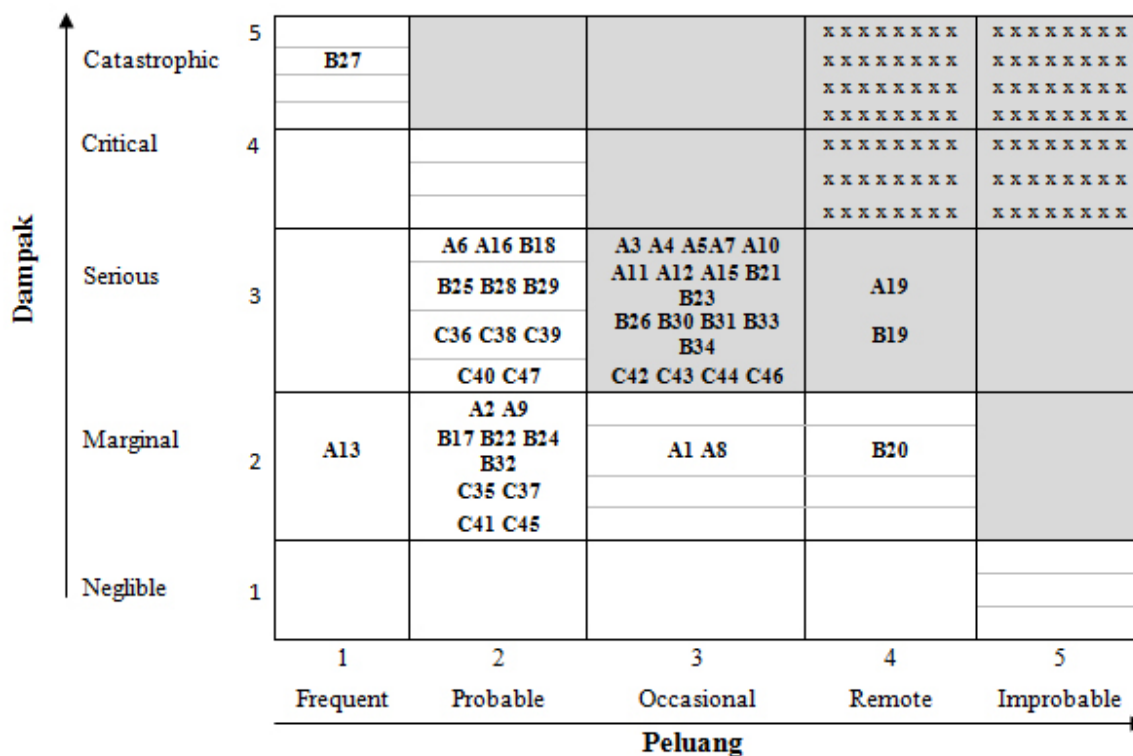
Dampak

| | | 1 | 2 | 3 | 4 | 5 |
|---|---|---|---|---|---|---|
| Catastrophic | 5 | B27 | | | x x x x x x x x<br>x x x x x x x x<br>x x x x x x x x<br>x x x x x x x x | x x x x x x x x<br>x x x x x x x x<br>x x x x x x x x<br>x x x x x x x x |
| Critical | 4 | | | | x x x x x x x x<br>x x x x x x x x<br>x x x x x x x x | x x x x x x x x<br>x x x x x x x x<br>x x x x x x x x |
| Serious | 3 | | A6 A16 B18<br>B25 B28 B29<br>C36 C38 C39<br>C40 C47 | A3 A4 A5A7 A10<br>A11 A12 A15 B21 B23<br>B26 B30 B31 B33 B34<br>C42 C43 C44 C46 | A19<br>B19 | |
| Marginal | 2 | A13 | A2 A9<br>B17 B22 B24 B32<br>C35 C37<br>C41 C45 | A1 A8 | B20 | |
| Neglible | 1 | | | | | |
| | | Frequent | Probable | Occasional | Remote | Improbable |

Peluang